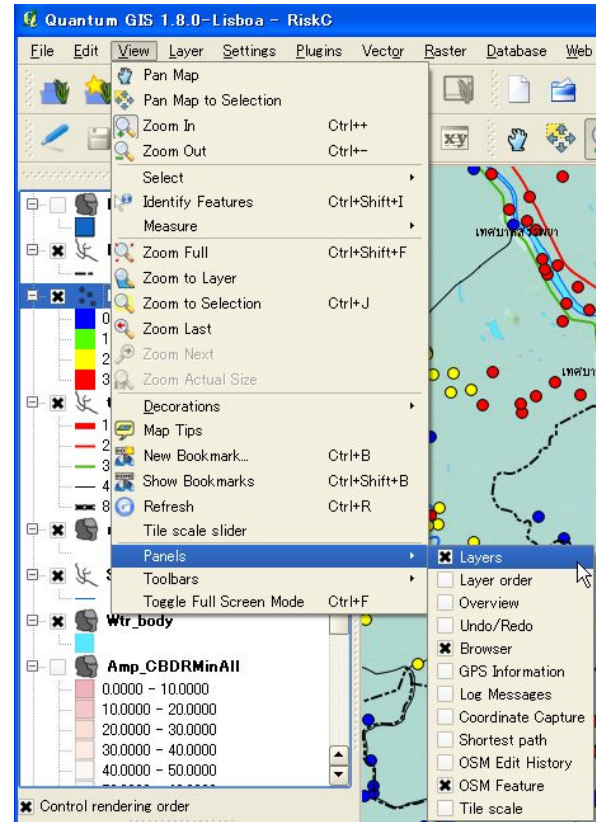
Quantum GIS 1.8.0-Lisboa - RiskC

File Edit View Layer Settings Plugins Vector Raster Database Web

Pan Map
Pan Map to Selection
Zoom In Ctrl++
Zoom Out Ctrl+-
Select
Identify Features Ctrl+Shift+I
Measure
Zoom Full Ctrl+Shift+F
Zoom to Layer
Zoom to Selection Ctrl+J
Zoom Last
Zoom Next
Zoom Actual Size
Decorations
Map Tips
New Bookmark... Ctrl+B
Show Bookmarks Ctrl+Shift+B
Refresh Ctrl+R
Tile scale slider
Panels
Toolbars
Toggle Full Screen Mode Ctrl+F

Layers
Layer order
Overview
Undo/Redo
Browser
GPS Information
Log Messages
Coordinate Capture
Shortest path
OSM Edit History
OSM Feature
Tile scale

0
1
2
3
1
2
3
4
8

Wtr_body
Amp_CBDRMinAll
0.0000 - 10.0000
10.0000 - 20.0000
20.0000 - 30.0000
30.0000 - 40.0000
40.0000 - 50.0000

Control rendering order

เทศบาลร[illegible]
เทศบา